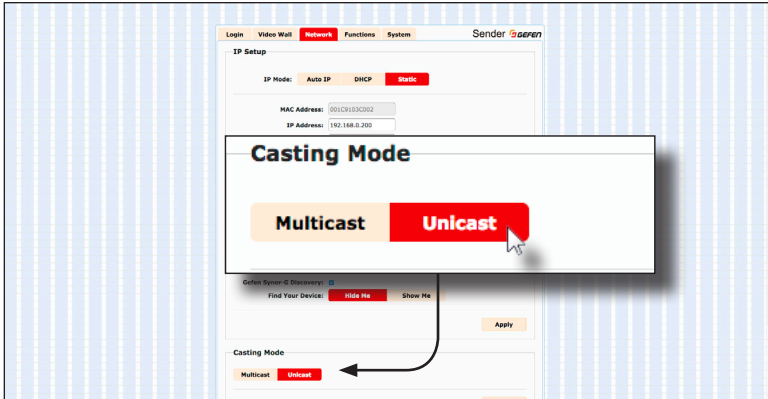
Login Video Wall Network Functions System

Sender GEFEN

IP Setup

IP Mode: Auto IP DHCP Static

MAC Address: 001C9103C002

IP Address: 192.168.0.200

Casting Mode

Multicast Unicast

Gefen Syner-G Discovery:

Find Your Device: Hide Me Show Me

Apply

Casting Mode

Multicast Unicast